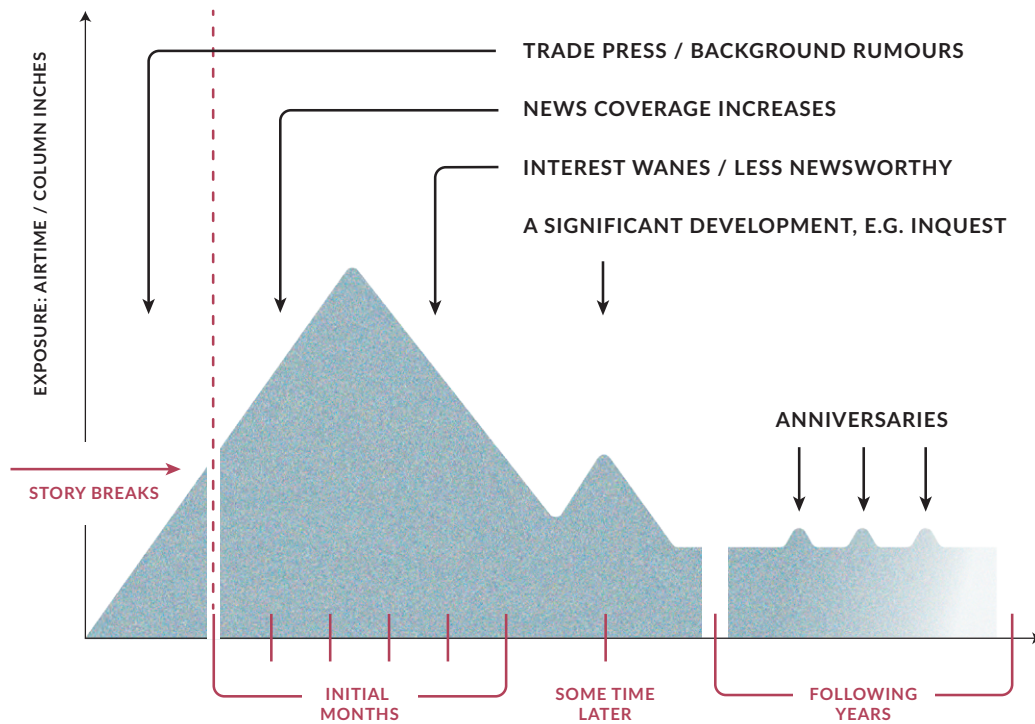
EXPOSURE: AIRTIME / COLUMN INCHES

TRADE PRESS / BACKGROUND RUMOURS

NEWS COVERAGE INCREASES

INTEREST WANES / LESS NEWSWORTHY

A SIGNIFICANT DEVELOPMENT, E.G. INQUEST

ANNIVERSARIES

STORY BREAKS

INITIAL MONTHS

SOME TIME LATER

FOLLOWING YEARS